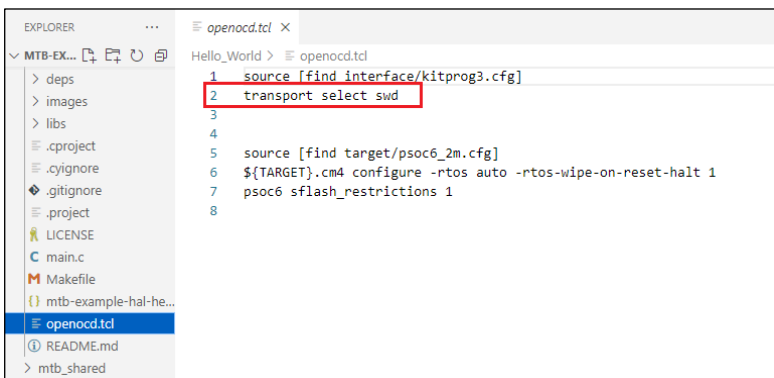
EXPLORER ···

MTB-EX...

> deps
> images
> libs
.cproject
.cyignore
.gitignore
.project
LICENSE
C main.c
M Makefile
{} mtb-example-hal-he...
openocd.tcl
README.md
> mtb_shared

openocd.tcl ×

Hello_World > openocd.tcl

1 source [find interface/kitprog3.cfg]
2 transport select swd
3
4
5 source [find target/psoc6_2m.cfg]
6 ${TARGET}.cm4 configure -rtos auto -rtos-wipe-on-reset-halt 1
7 psoc6 sflash_restrictions 1
8